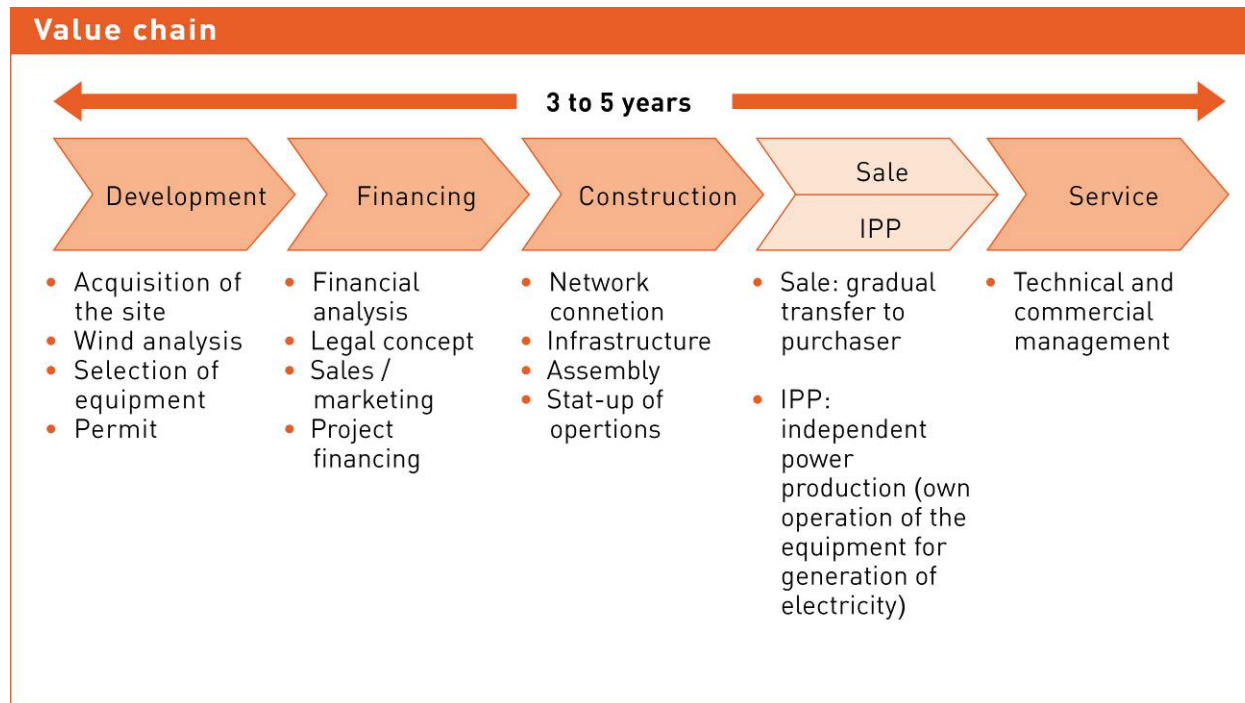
Value chain

3 to 5 years

Development

Financing

Construction

Sale

IPP

Service

- Acquisition of the site
- Wind analysis
- Selection of equipment
- Permit

- Financial analysis
- Legal concept
- Sales / marketing
- Project financing

- Network connetion
- Infrastructure
- Assembly
- Stat-up of opertions

- Sale: gradual transfer to purchaser

- IPP: independent power production (own operation of the equipment for generation of electricity)

- Technical and commercial management